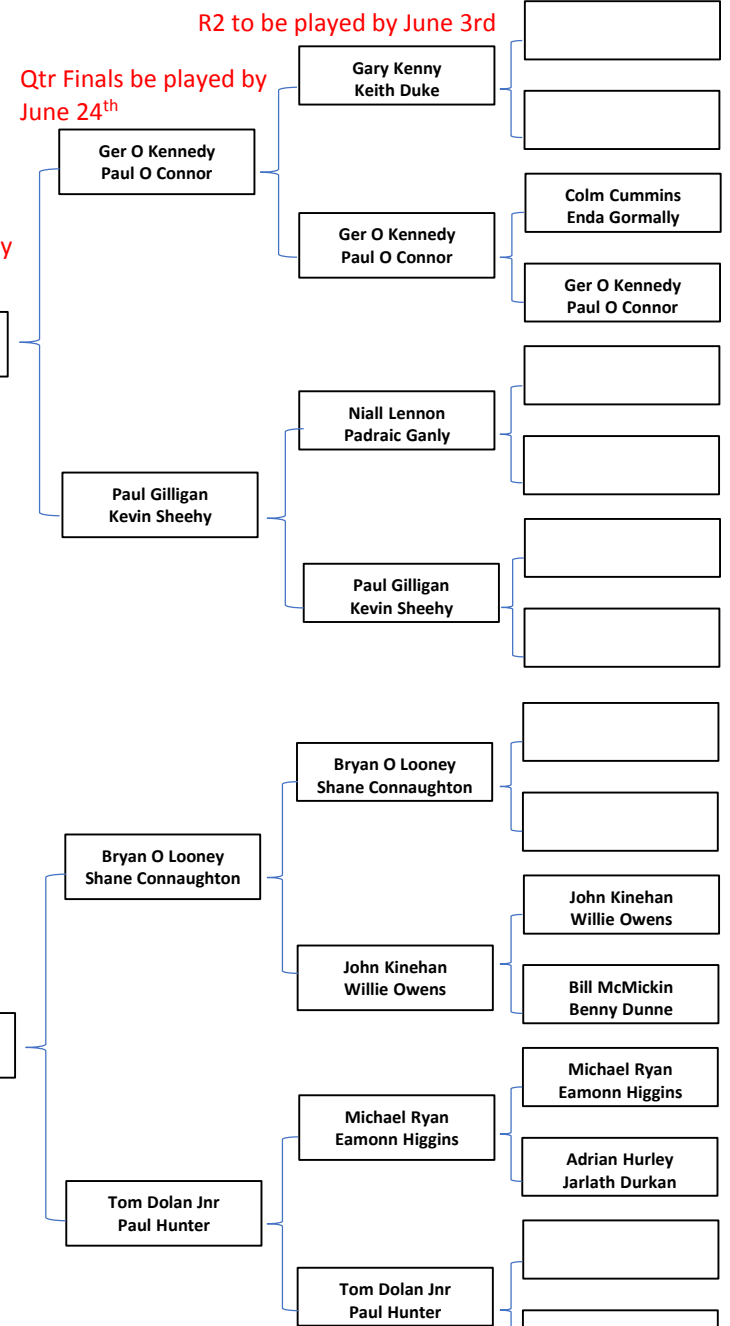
R2 to be played by June 3rd

Qtr Finals be played by June 24$^{th}$

y

Gary Kenny
Keith Duke

Ger O Kennedy
Paul O Connor

Ger O Kennedy
Paul O Connor

Colm Cummins
Enda Gormally

Ger O Kennedy
Paul O Connor

Niall Lennon
Padraic Ganly

Paul Gilligan
Kevin Sheehy

Paul Gilligan
Kevin Sheehy

Bryan O Looney
Shane Connaughton

Bryan O Looney
Shane Connaughton

John Kinehan
Willie Owens

John Kinehan
Willie Owens

Bill McMickin
Benny Dunne

Michael Ryan
Eamonn Higgins

Michael Ryan
Eamonn Higgins

Adrian Hurley
Jarlath Durkan

Tom Dolan Jnr
Paul Hunter

Tom Dolan Jnr
Paul Hunter